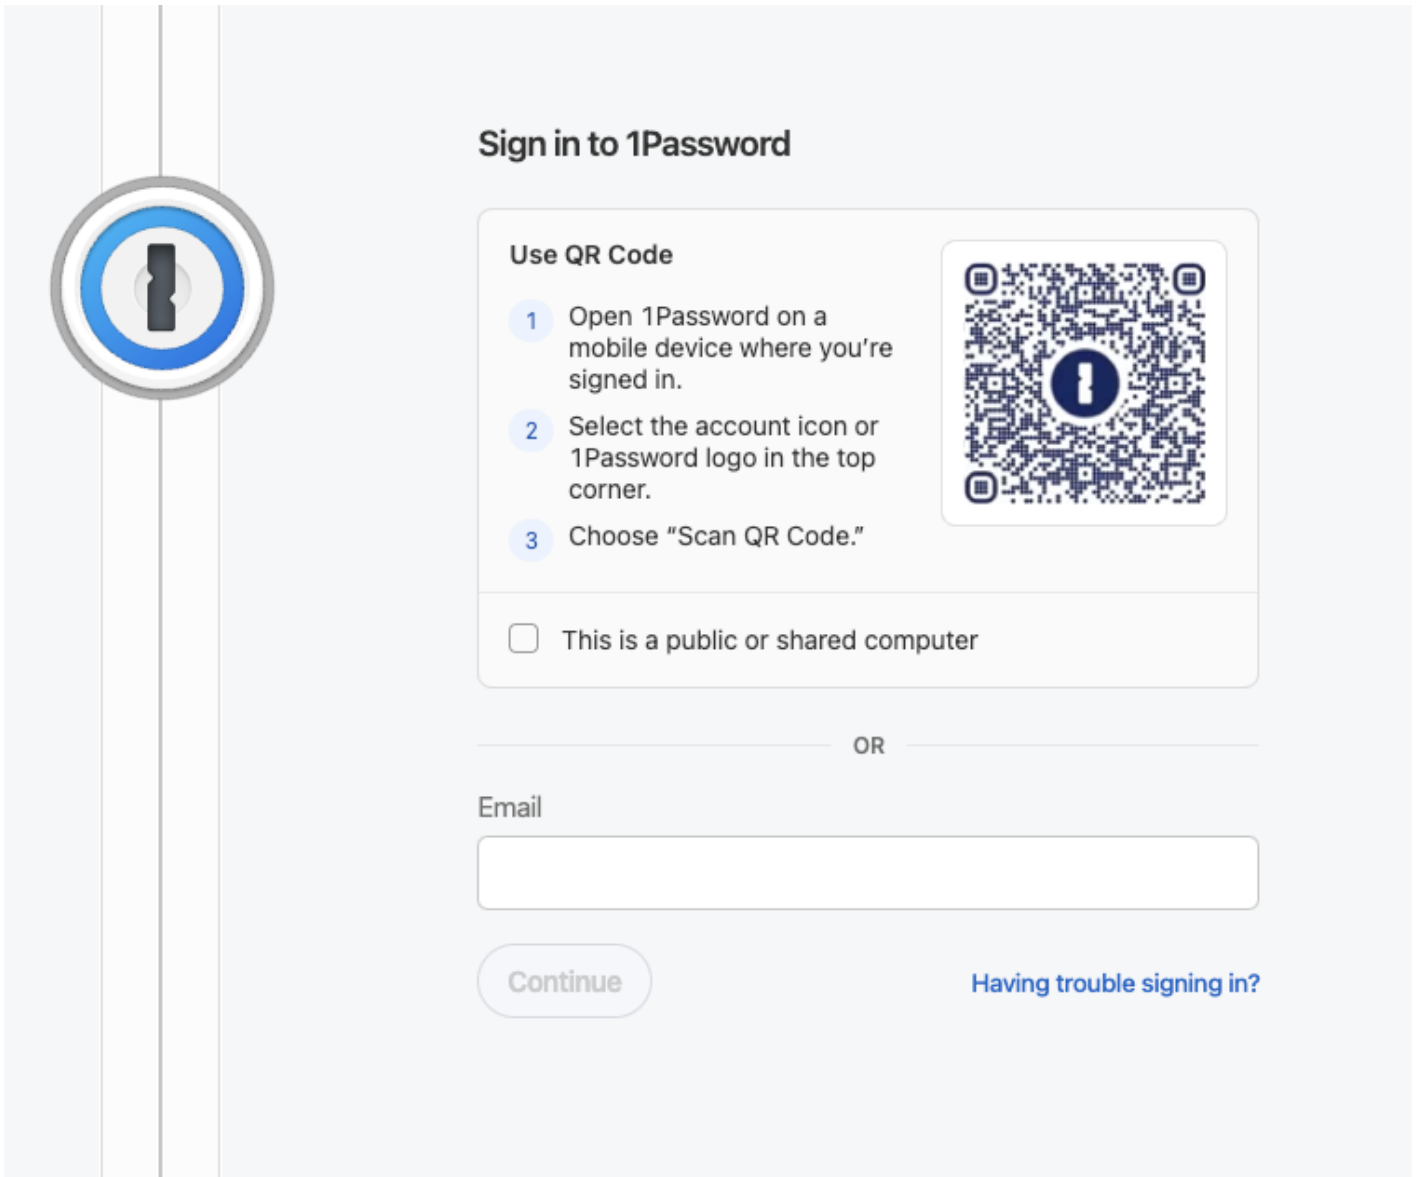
Sign in to 1Password

Use QR Code

1 Open 1Password on a mobile device where you're signed in.

2 Select the account icon or 1Password logo in the top corner.

3 Choose "Scan QR Code."

This is a public or shared computer

OR

Email

Continue

Having trouble signing in?